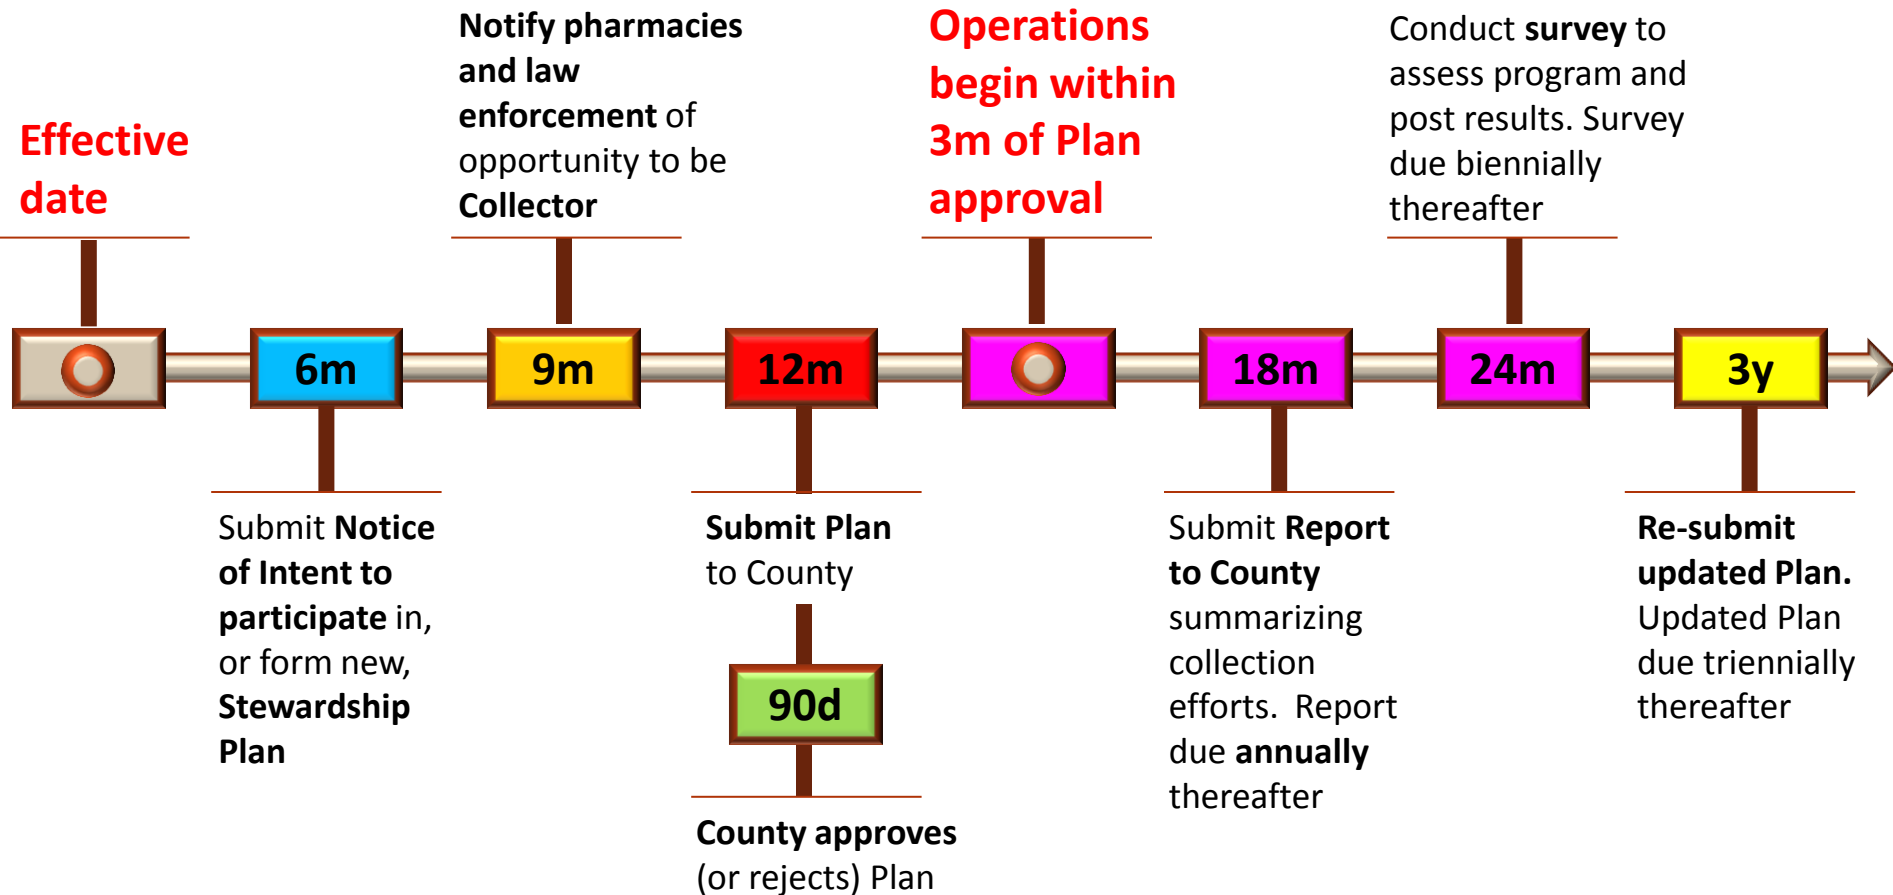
Effective date

Notify pharmacies and law enforcement of opportunity to be Collector

Operations begin within 3m of Plan approval

Conduct survey to assess program and post results. Survey due biennially thereafter

6m

9m

12m

18m

24m

3y

Submit Notice of Intent to participate in, or form new, Stewardship Plan

Submit Plan to County

90d

County approves (or rejects) Plan

Submit Report to County summarizing collection efforts. Report due annually thereafter

Re-submit updated Plan. Updated Plan due triennially thereafter